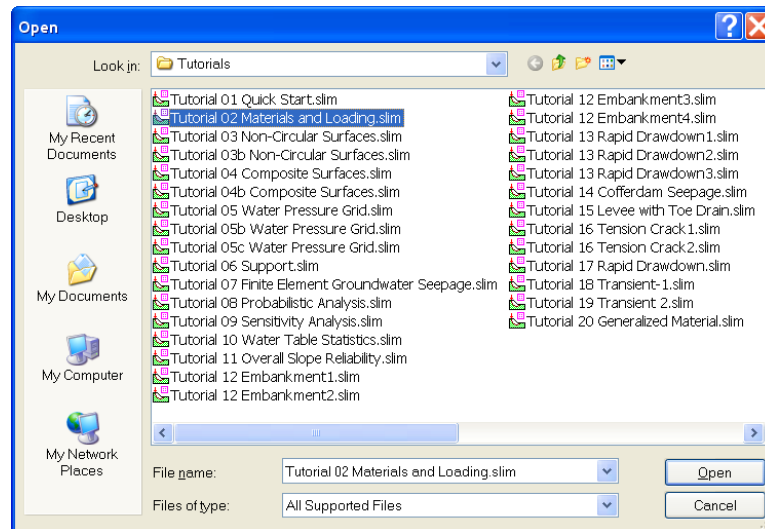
Open

Look in: Tutorials

My Recent Documents

Desktop

My Documents

My Computer

My Network Places

Tutorial 01 Quick Start.slim
Tutorial 02 Materials and Loading.slim
Tutorial 03 Non-Circular Surfaces.slim
Tutorial 03b Non-Circular Surfaces.slim
Tutorial 04 Composite Surfaces.slim
Tutorial 04b Composite Surfaces.slim
Tutorial 05 Water Pressure Grid.slim
Tutorial 05b Water Pressure Grid.slim
Tutorial 05c Water Pressure Grid.slim
Tutorial 06 Support.slim
Tutorial 07 Finite Element Groundwater Seepage.slim
Tutorial 08 Probabilistic Analysis.slim
Tutorial 09 Sensitivity Analysis.slim
Tutorial 10 Water Table Statistics.slim
Tutorial 11 Overall Slope Reliability.slim
Tutorial 12 Embankment1.slim
Tutorial 12 Embankment2.slim

Tutorial 12 Embankment3.slim
Tutorial 12 Embankment4.slim
Tutorial 13 Rapid Drawdown1.slim
Tutorial 13 Rapid Drawdown2.slim
Tutorial 13 Rapid Drawdown3.slim
Tutorial 14 Cofferdam Seepage.slim
Tutorial 15 Levee with Toe Drain.slim
Tutorial 16 Tension Crack1.slim
Tutorial 16 Tension Crack2.slim
Tutorial 17 Rapid Drawdown.slim
Tutorial 18 Transient-1.slim
Tutorial 19 Transient 2.slim
Tutorial 20 Generalized Material.slim

File name: Tutorial 02 Materials and Loading.slim
Open

Files of type: All Supported Files
Cancel